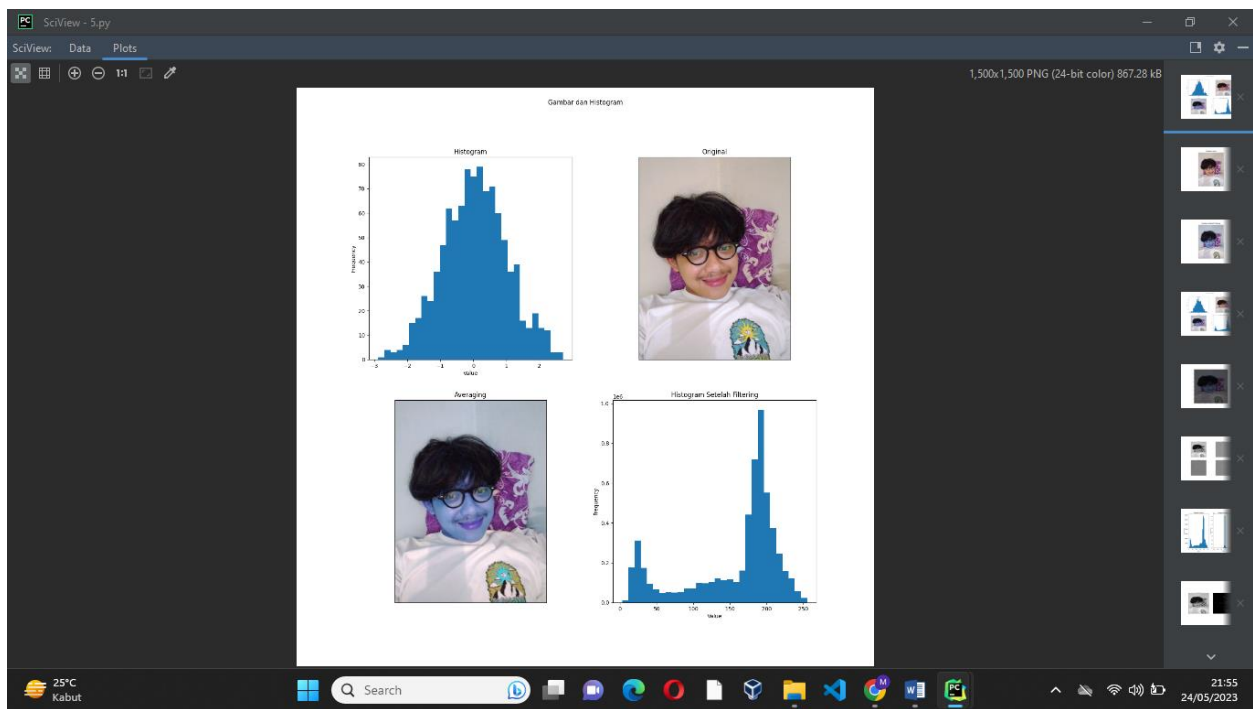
SciView - 5.py

SciView: Data Plots

1:1

1,500x1,500 PNG (24-bit color) 867.28 kB

Gambar dan Histogram

Histogram

80
70
60
50
40
30
20
10
0

Frequency

-3 -2 -1 0 1 2

Value

Original

Averaging

Histogram Setelah Filtering

1e6

1.0
0.8
0.6
0.4
0.2
0.0

Frequency

0 50 100 150 200 250

Value

25°C
Kabut

Search

21:55
24/05/2023